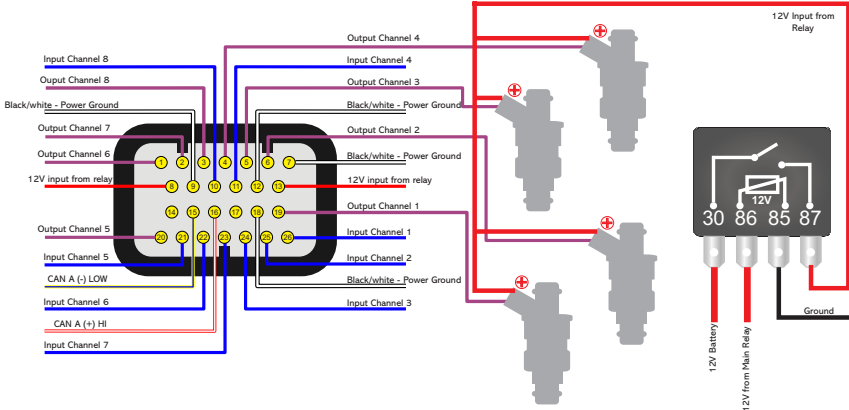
12V Input from Relay

Input Channel 8
Output Channel 8
Black/white - Power Ground
Output Channel 7
Output Channel 6
12V input from relay
Output Channel 5
Input Channel 5
CAN A (-) LOW
Input Channel 6
CAN A (+) HI
Input Channel 7

Output Channel 4
Input Channel 4
Output Channel 3
Black/white - Power Ground
Output Channel 2
Black/white - Power Ground
12V input from relay
Output Channel 1
Input Channel 1
Input Channel 2
Black/white - Power Ground
Input Channel 3

1 2 3 4 5 6 7
8 9 10 11 12 13
14 15 16 17 18 19
20 21 22 23 24 25 26

12V
30 86 85 87

12V Battery
12V from Main Relay
Ground